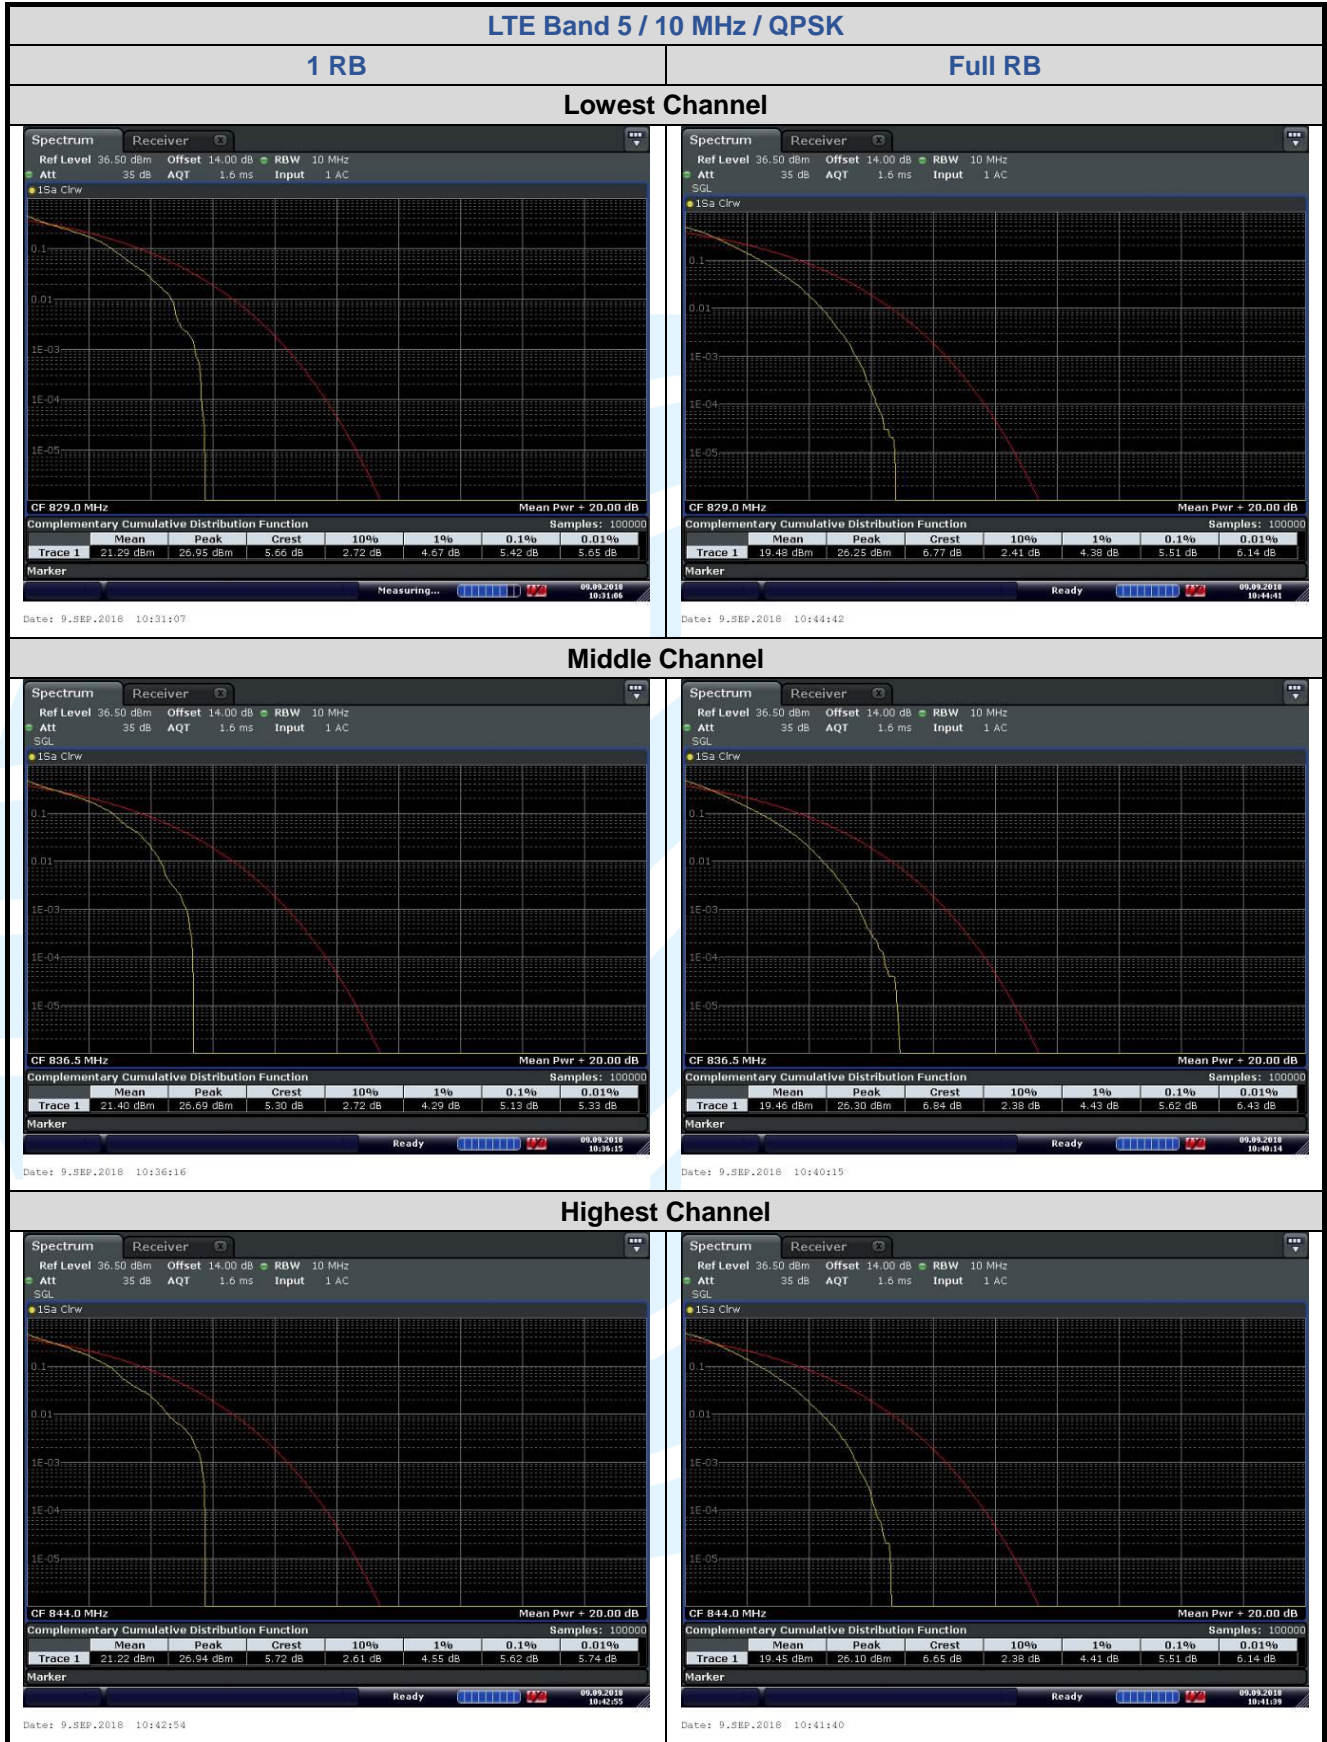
LTE Band 5 / 10 MHz / QPSK

1 RB

Full RB

Lowest Channel

Spectrum Receiver

Ref Level 36.50 dBm Offset 14.00 dB RBW 10 MHz
Att 35 dB AQT 1.6 ms Input 1 AC

1Sa Clrw

0.1
0.01
1E-03
1E-04
1E-05

CF 829.0 MHz Mean Pwr + 20.00 dB

Complementary Cumulative Distribution Function Samples: 100000

| | Mean | Peak | Crest | 10% | 1% | 0.1% | 0.01% |
|---|---|---|---|---|---|---|---|
| Trace 1 | 21.29 dBm | 26.95 dBm | 5.66 dB | 2.72 dB | 4.67 dB | 5.42 dB | 5.65 dB |

Marker

Measuring... 09.09.2018 10:31:06

Date: 9.SEP.2018 10:31:07

Spectrum Receiver

Ref Level 36.50 dBm Offset 14.00 dB RBW 10 MHz
Att 35 dB AQT 1.6 ms Input 1 AC
SGL

1Sa Clrw

0.1
0.01
1E-03
1E-04
1E-05

CF 829.0 MHz Mean Pwr + 20.00 dB

Complementary Cumulative Distribution Function Samples: 100000

| | Mean | Peak | Crest | 10% | 1% | 0.1% | 0.01% |
|---|---|---|---|---|---|---|---|
| Trace 1 | 19.48 dBm | 26.25 dBm | 6.77 dB | 2.41 dB | 4.38 dB | 5.51 dB | 6.14 dB |

Marker

Ready 09.09.2018 10:44:41

Date: 9.SEP.2018 10:44:42

Middle Channel

Spectrum Receiver

Ref Level 36.50 dBm Offset 14.00 dB RBW 10 MHz
Att 35 dB AQT 1.6 ms Input 1 AC
SGL

1Sa Clrw

0.1
0.01
1E-03
1E-04
1E-05

CF 836.5 MHz Mean Pwr + 20.00 dB

Complementary Cumulative Distribution Function Samples: 100000

| | Mean | Peak | Crest | 10% | 1% | 0.1% | 0.01% |
|---|---|---|---|---|---|---|---|
| Trace 1 | 21.40 dBm | 26.69 dBm | 5.30 dB | 2.72 dB | 4.29 dB | 5.13 dB | 5.33 dB |

Marker

Ready 09.09.2018 10:36:15

Date: 9.SEP.2018 10:36:16

Spectrum Receiver

Ref Level 36.50 dBm Offset 14.00 dB RBW 10 MHz
Att 35 dB AQT 1.6 ms Input 1 AC
SGL

1Sa Clrw

0.1
0.01
1E-03
1E-04
1E-05

CF 836.5 MHz Mean Pwr + 20.00 dB

Complementary Cumulative Distribution Function Samples: 100000

| | Mean | Peak | Crest | 10% | 1% | 0.1% | 0.01% |
|---|---|---|---|---|---|---|---|
| Trace 1 | 19.46 dBm | 26.30 dBm | 6.84 dB | 2.38 dB | 4.43 dB | 5.62 dB | 6.43 dB |

Marker

Ready 09.09.2018 10:40:14

Date: 9.SEP.2018 10:40:15

Highest Channel

Spectrum Receiver

Ref Level 36.50 dBm Offset 14.00 dB RBW 10 MHz
Att 35 dB AQT 1.6 ms Input 1 AC
SGL

1Sa Clrw

0.1
0.01
1E-03
1E-04
1E-05

CF 844.0 MHz Mean Pwr + 20.00 dB

Complementary Cumulative Distribution Function Samples: 100000

| | Mean | Peak | Crest | 10% | 1% | 0.1% | 0.01% |
|---|---|---|---|---|---|---|---|
| Trace 1 | 21.22 dBm | 26.94 dBm | 5.72 dB | 2.61 dB | 4.55 dB | 5.62 dB | 5.74 dB |

Marker

Ready 09.09.2018 10:42:55

Date: 9.SEP.2018 10:42:54

Spectrum Receiver

Ref Level 36.50 dBm Offset 14.00 dB RBW 10 MHz
Att 35 dB AQT 1.6 ms Input 1 AC
SGL

1Sa Clrw

0.1
0.01
1E-03
1E-04
1E-05

CF 844.0 MHz Mean Pwr + 20.00 dB

Complementary Cumulative Distribution Function Samples: 100000

| | Mean | Peak | Crest | 10% | 1% | 0.1% | 0.01% |
|---|---|---|---|---|---|---|---|
| Trace 1 | 19.45 dBm | 26.10 dBm | 6.65 dB | 2.38 dB | 4.41 dB | 5.51 dB | 6.14 dB |

Marker

Ready 09.09.2018 10:41:39

Date: 9.SEP.2018 10:41:40